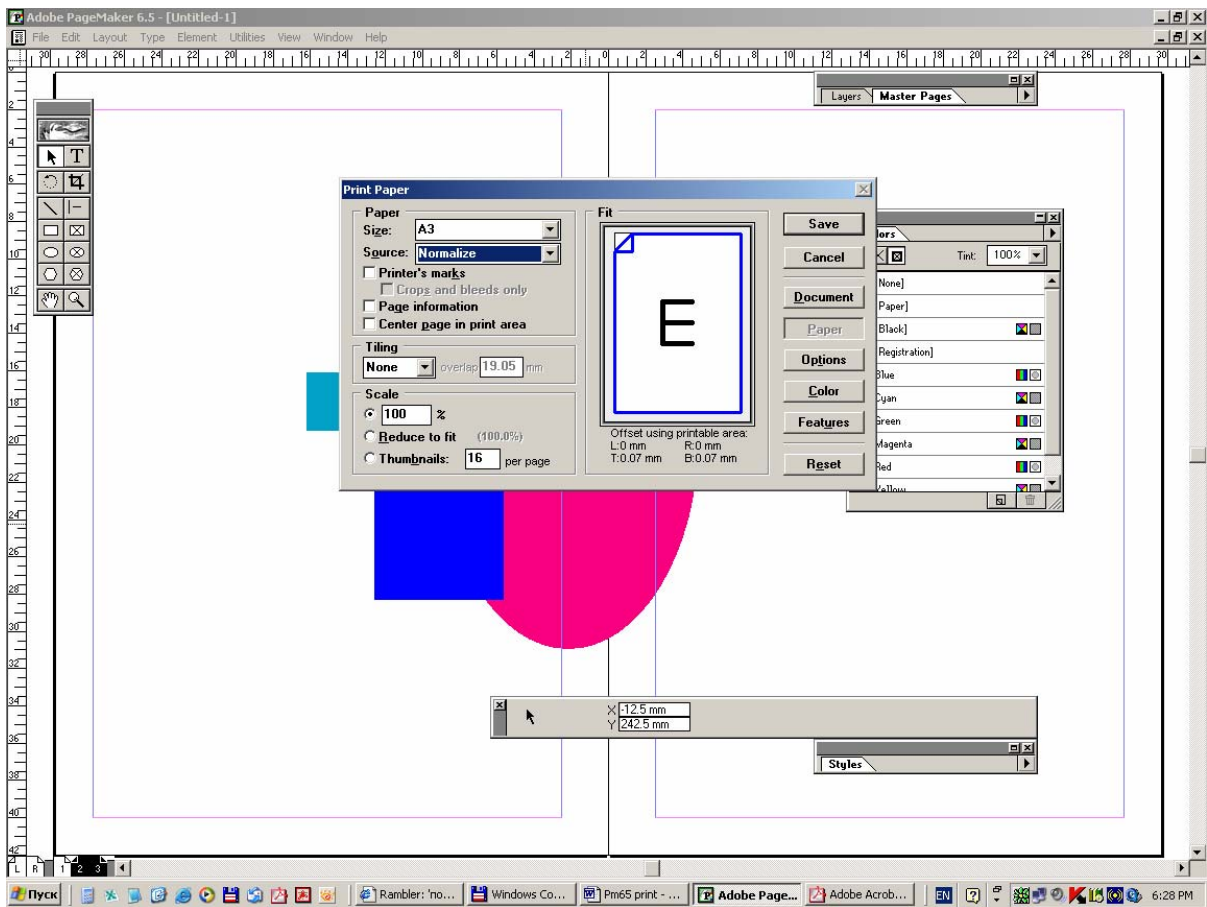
Adobe PageMaker 6.5 - [Untitled-1]

File Edit Layout Type Element Utilities View Window Help

Layers Master Pages

Print Paper

Paper
Size: A3
Source: Normalize
Printer's marks
Crops and bleeds only
Page information
Center page in print area

Tiling
None overlap 19.05 mm

Scale
100 %
Reduce to fit (100.0%)
Thumbnails: 16 per page

Fit
E
Offset using printable area:
L:0 mm R:0 mm
T:0.07 mm B:0.07 mm

Save
Cancel
Document
Paper
Options
Color
Features
Reset

lors
Tint: 100%
None]
Paper]
Black]
Registration]
Blue
Cyan
Green
Magenta
Red
Yellow

X -12.5 mm
Y 242.5 mm

Styles

L R 1 2 3

Пуск Rambler: 'no... Windows Co... Pm65 print - ... Adobe Page... Adobe Acrob... EN 6:28 PM